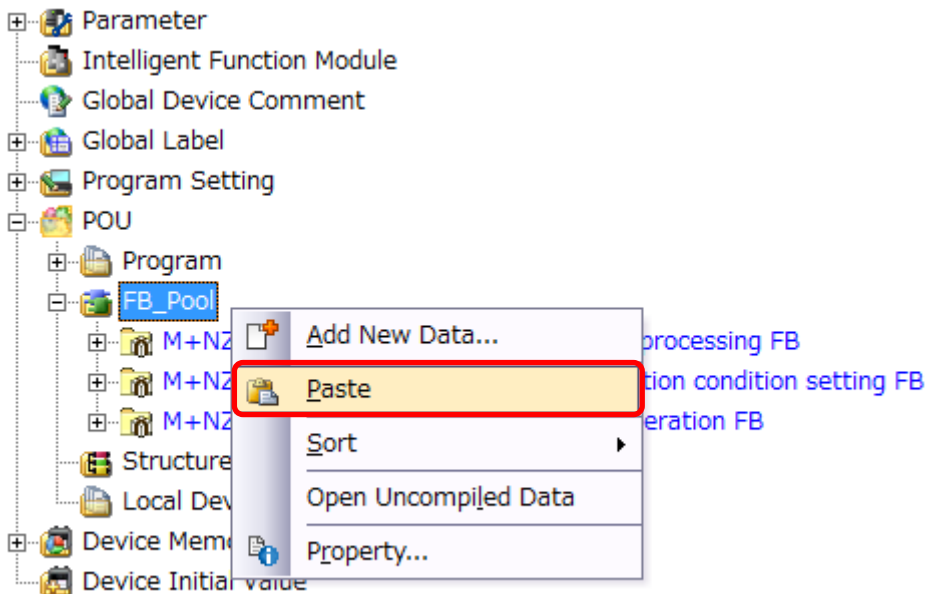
Parameter
Intelligent Function Module
Global Device Comment
Global Label
Program Setting
POU
Program
FB_Pool
M+NZ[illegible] processing FB
M+NZ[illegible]tion condition setting FB
M+NZ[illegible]eration FB
Structure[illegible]
Local Dev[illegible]
Device Mem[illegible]
Device Initial Value

Add New Data...
Paste
Sort
Open Uncompiled Data
Property...